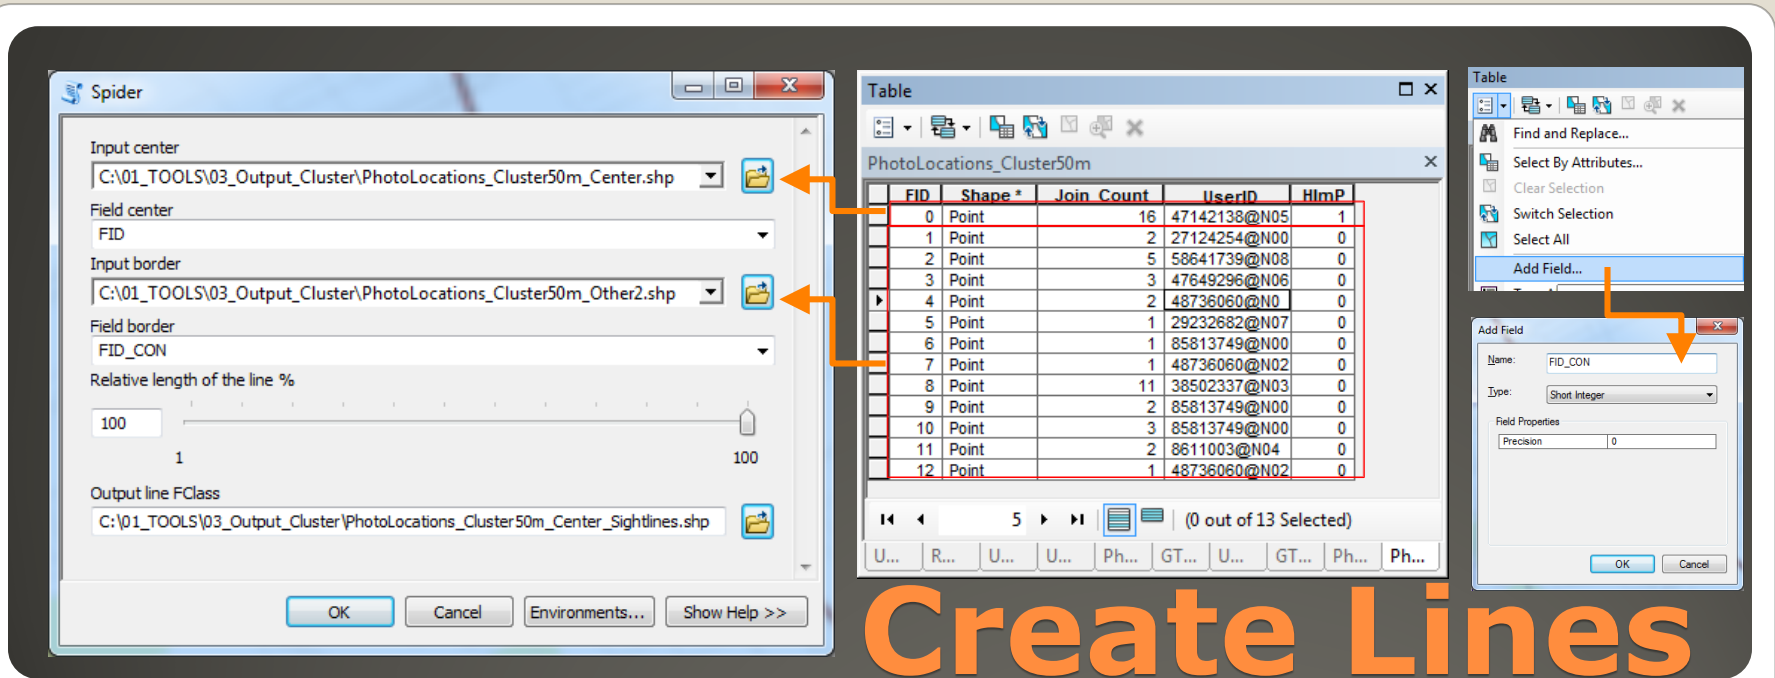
Spider

Input center
C:\01_TOOLS\03_Output_Cluster\PhotoLocations_Cluster50m_Center.shp
Field center
FID
Input border
C:\01_TOOLS\03_Output_Cluster\PhotoLocations_Cluster50m_Other2.shp
Field border
FID_CON
Relative length of the line %
100
1
100
Output line FClass
C:\01_TOOLS\03_Output_Cluster\PhotoLocations_Cluster50m_Center_Sightlines.shp

OK
Cancel
Environments...
Show Help >>

Table

PhotoLocations_Cluster50m

| FID | Shape * | Join_Count | UserID | HImp |
|---|---|---|---|---|
| 0 | Point | 16 | 47142138@N05 | 1 |
| 1 | Point | 2 | 27124254@N00 | 0 |
| 2 | Point | 5 | 58641739@N08 | 0 |
| 3 | Point | 3 | 47649296@N06 | 0 |
| 4 | Point | 2 | 48736060@N0 | 0 |
| 5 | Point | 1 | 29232682@N07 | 0 |
| 6 | Point | 1 | 85813749@N00 | 0 |
| 7 | Point | 1 | 48736060@N02 | 0 |
| 8 | Point | 11 | 38502337@N03 | 0 |
| 9 | Point | 2 | 85813749@N00 | 0 |
| 10 | Point | 3 | 85813749@N00 | 0 |
| 11 | Point | 2 | 8611003@N04 | 0 |
| 12 | Point | 1 | 48736060@N02 | 0 |

5
(0 out of 13 Selected)
U... R... U... U... Ph... GT... U... GT... Ph... Ph...

Table
Find and Replace...
Select By Attributes...
Clear Selection
Switch Selection
Select All
Add Field...

Add Field
Name: FID_CON
Type: Short Integer
Field Properties
Precision 0
OK
Cancel

Create Lines